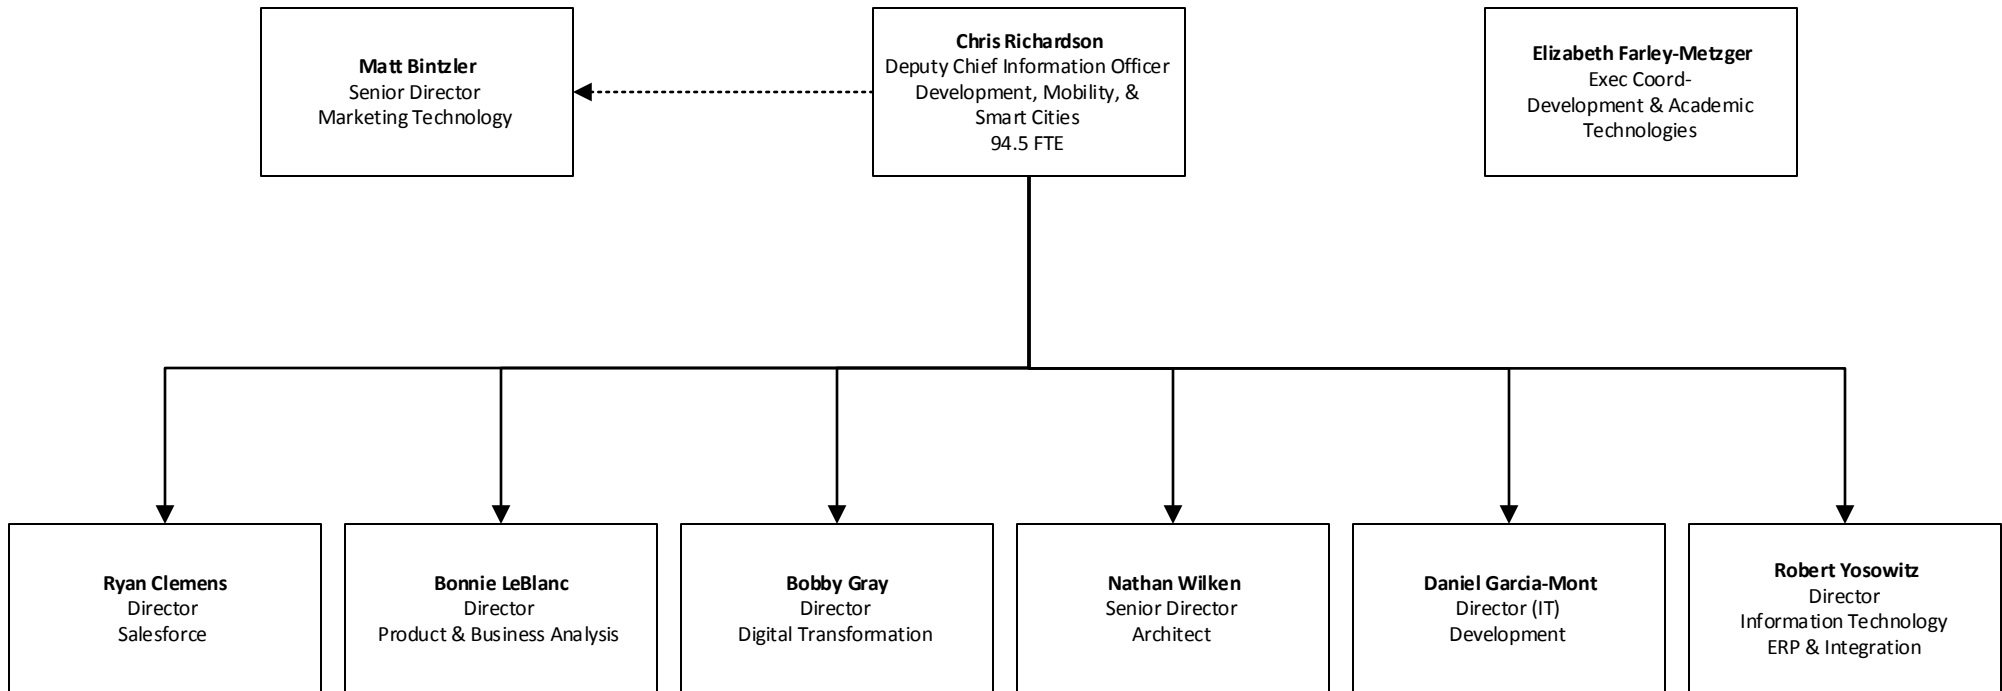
**Matt Bintzler**
Senior Director
Marketing Technology

**Chris Richardson**
Deputy Chief Information Officer
Development, Mobility, &
Smart Cities
94.5 FTE

**Elizabeth Farley-Metzger**
Exec Coord-
Development & Academic
Technologies

**Ryan Clemens**
Director
Salesforce

**Bonnie LeBlanc**
Director
Product & Business Analysis

**Bobby Gray**
Director
Digital Transformation

**Nathan Wilken**
Senior Director
Architect

**Daniel Garcia-Mont**
Director (IT)
Development

**Robert Yosowitz**
Director
Information Technology
ERP & Integration